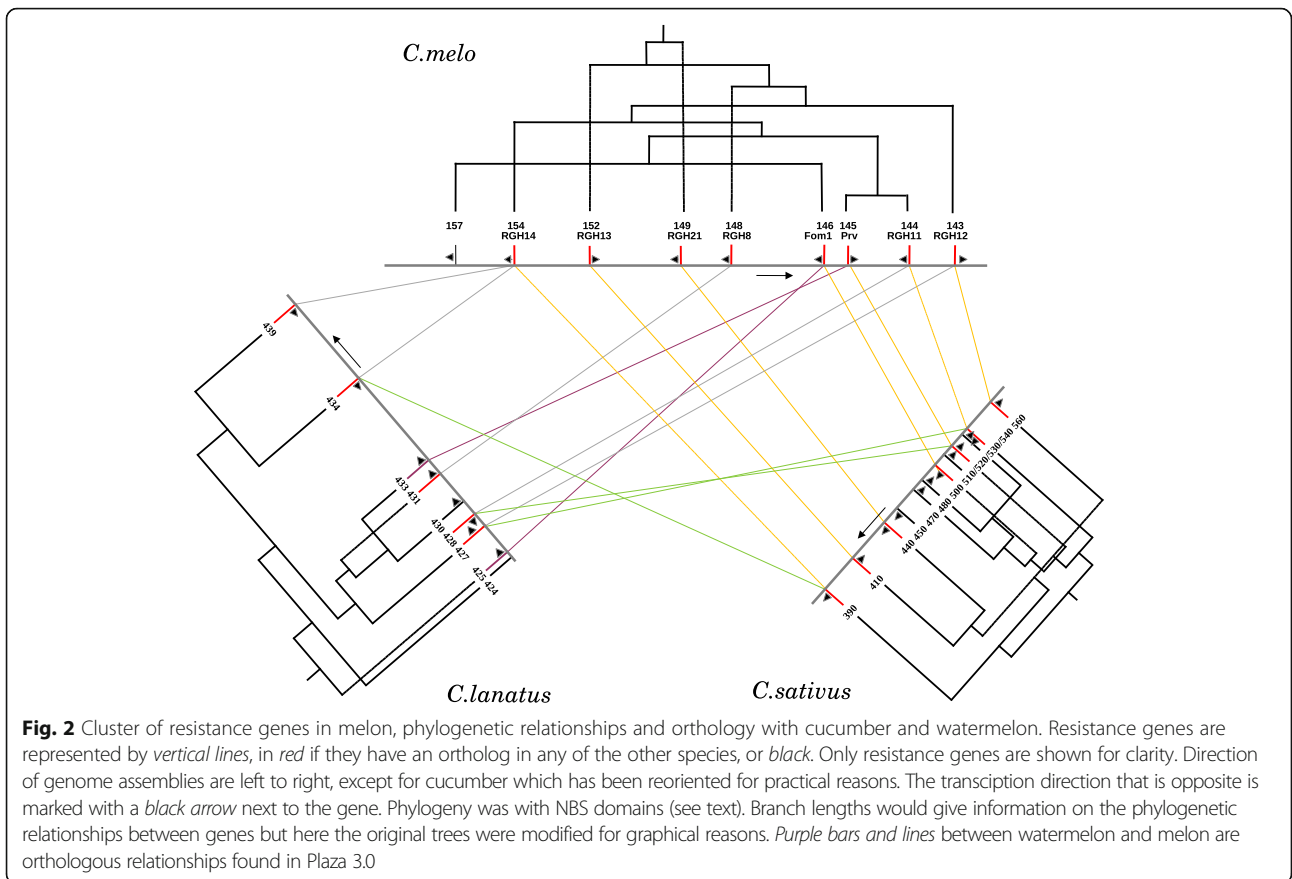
C.melo

157

154
RGH14

152
RGH13

149
RGH21

148
RGH8

146
Fom1

145
Prv

144
RGH11

143
RGH12

439

434

433 431

430 428 427

425 424

C.lanatus

560

510/520/530/540

500

480

470

450

440

410

390

C.sativus

**Fig. 2** Cluster of resistance genes in melon, phylogenetic relationships and orthology with cucumber and watermelon. Resistance genes are represented by *vertical lines*, in *red* if they have an ortholog in any of the other species, or *black*. Only resistance genes are shown for clarity. Direction of genome assemblies are left to right, except for cucumber which has been reoriented for practical reasons. The transciption direction that is opposite is marked with a *black arrow* next to the gene. Phylogeny was with NBS domains (see text). Branch lengths would give information on the phylogenetic relationships between genes but here the original trees were modified for graphical reasons. *Purple bars and lines* between watermelon and melon are orthologous relationships found in Plaza 3.0